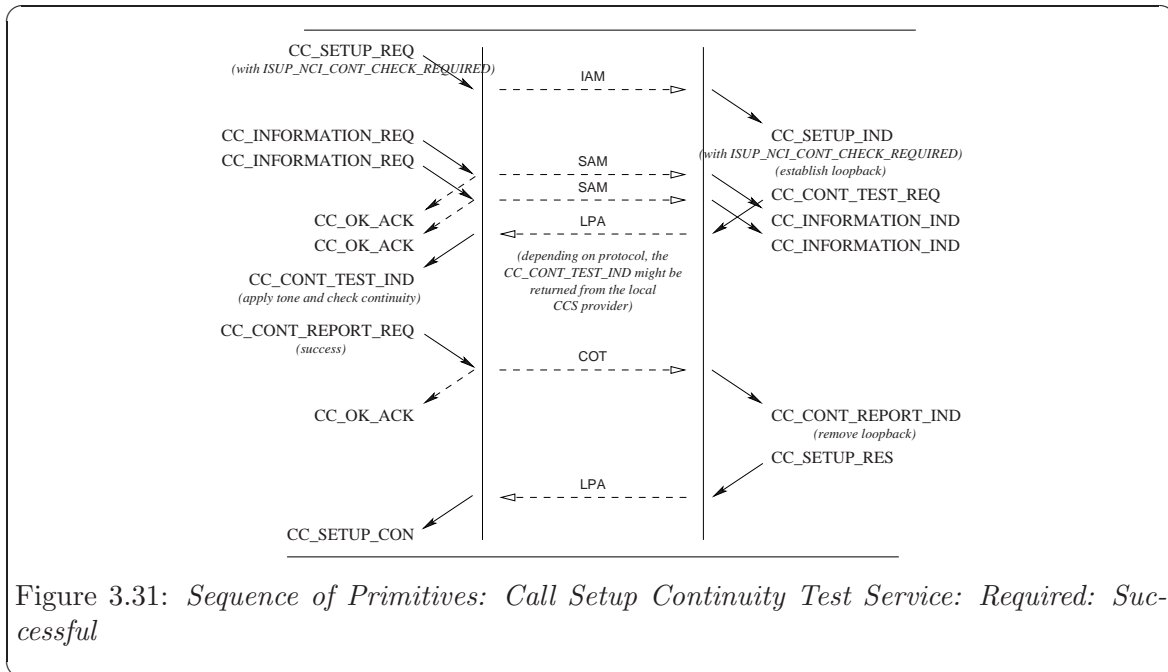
CC_SETUP_REQ
(with ISUP_NCI_CONT_CHECK_REQUIRED)

IAM

CC_SETUP_IND
(with ISUP_NCI_CONT_CHECK_REQUIRED)
(establish loopback)

CC_INFORMATION_REQ
CC_INFORMATION_REQ

SAM
SAM

CC_CONT_TEST_REQ
CC_INFORMATION_IND
CC_INFORMATION_IND

CC_OK_ACK
CC_OK_ACK

LPA

(depending on protocol, the CC_CONT_TEST_IND might be returned from the local CCS provider)

CC_CONT_TEST_IND
(apply tone and check continuity)

CC_CONT_REPORT_REQ
(success)

COT

CC_OK_ACK

CC_CONT_REPORT_IND
(remove loopback)

CC_SETUP_RES

LPA

CC_SETUP_CON

Figure 3.31: Sequence of Primitives: Call Setup Continuity Test Service: Required: Successful